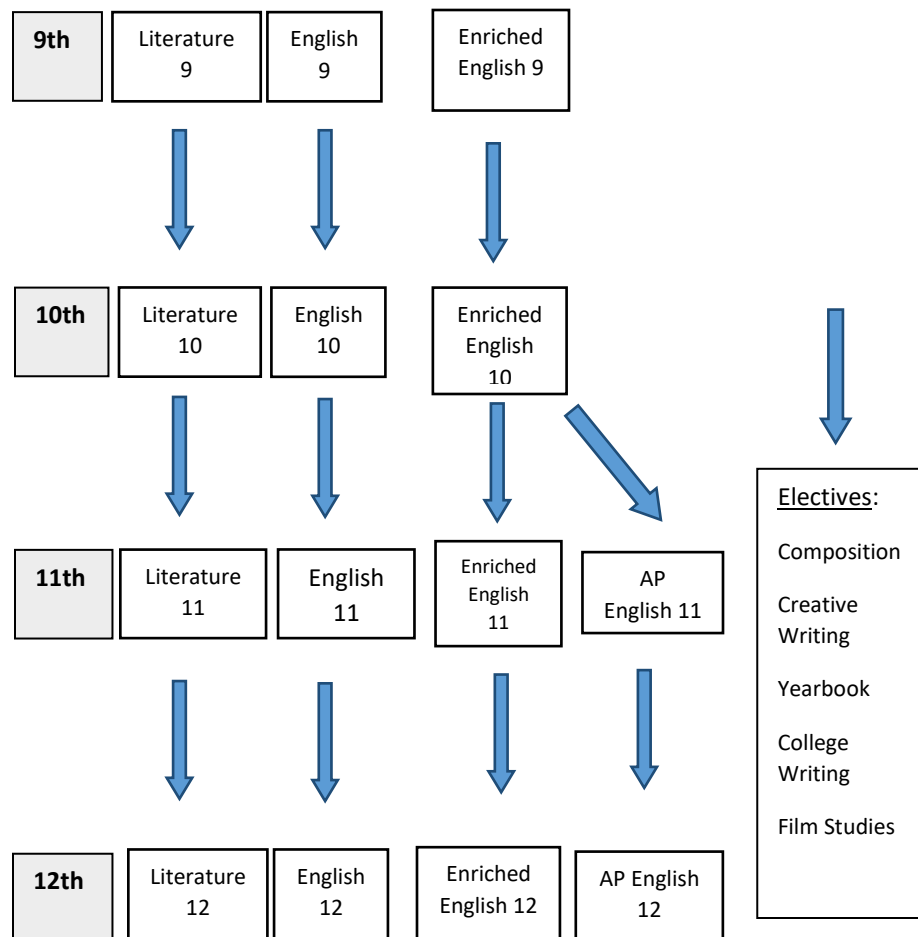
9th

Literature 9

English 9

Enriched English 9

10th

Literature 10

English 10

Enriched English 10

11th

Literature 11

English 11

Enriched English 11

AP English 11

12th

Literature 12

English 12

Enriched English 12

AP English 12

Electives:

Composition

Creative Writing

Yearbook

College Writing

Film Studies